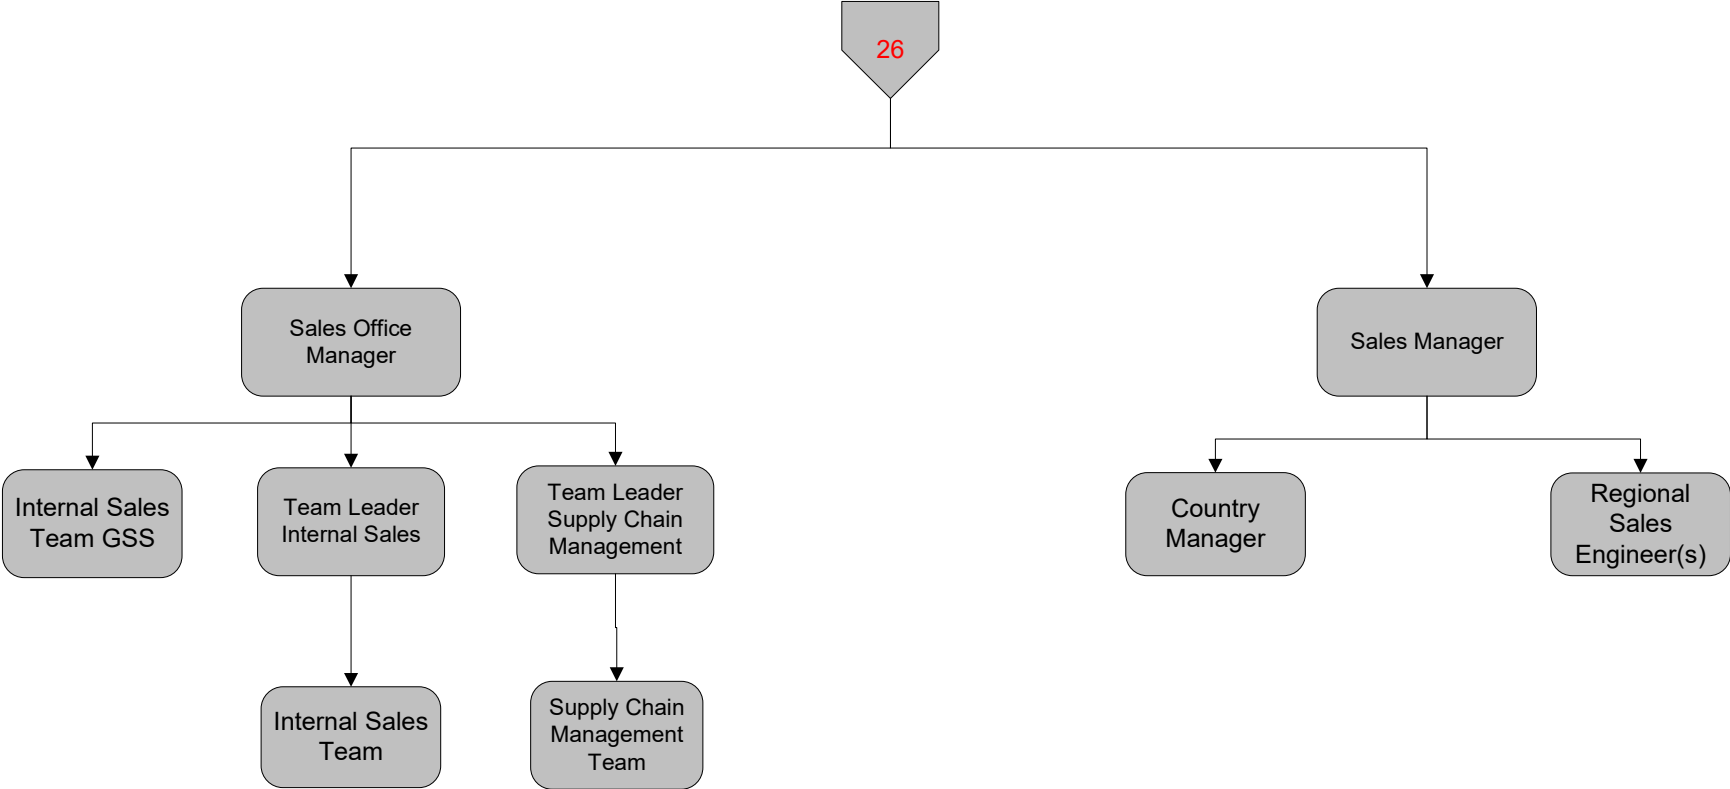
26

Sales Office Manager

Sales Manager

Internal Sales Team GSS

Team Leader Internal Sales

Team Leader Supply Chain Management

Country Manager

Regional Sales Engineer(s)

Internal Sales Team

Supply Chain Management Team